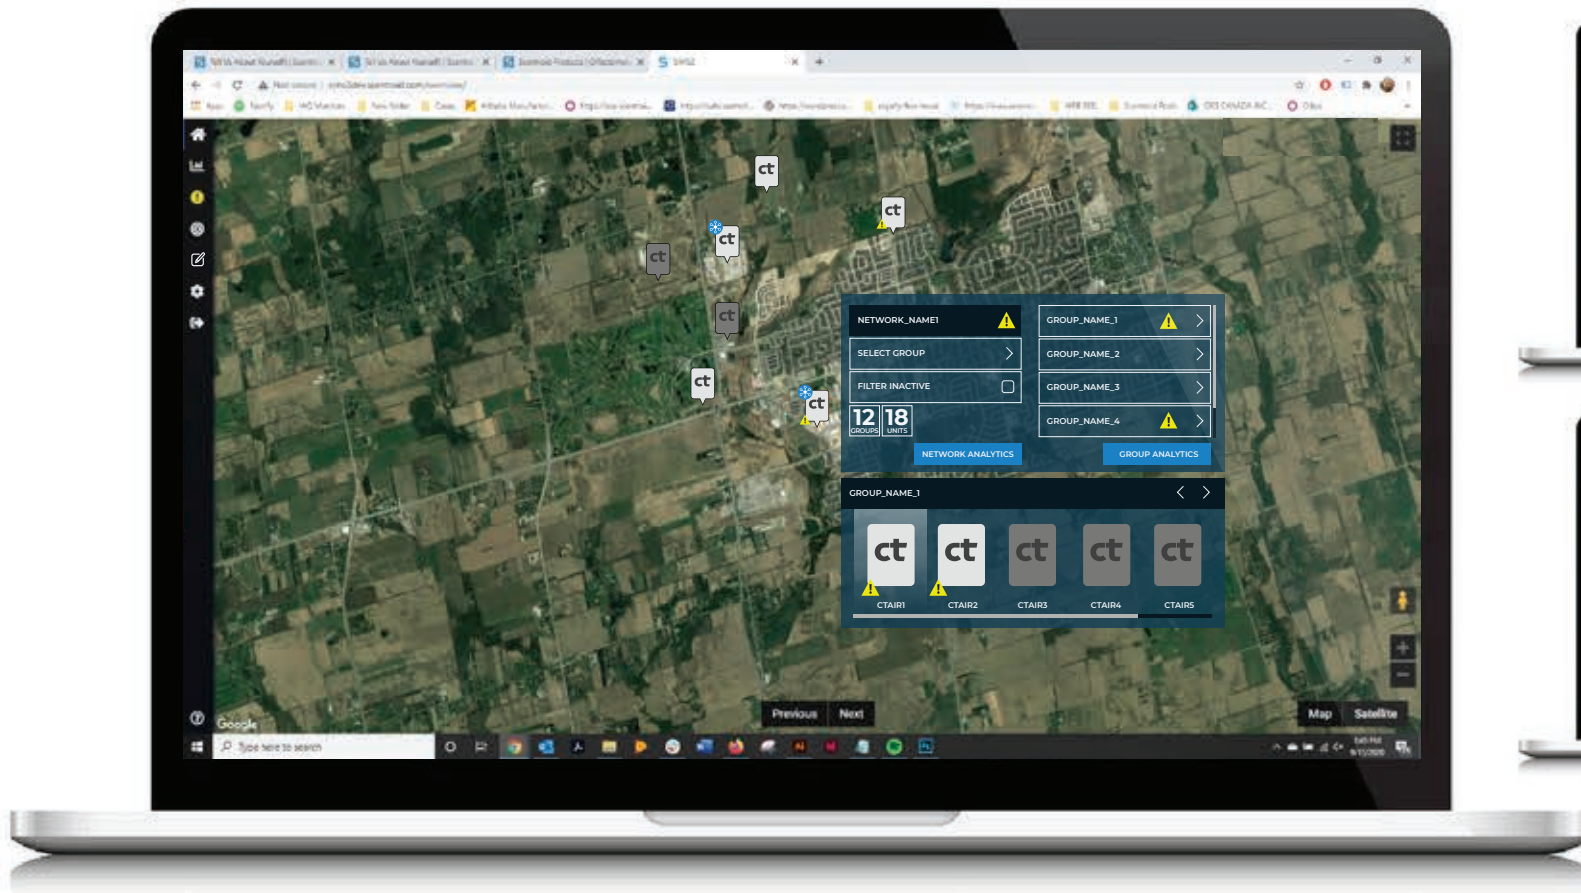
ct
ct
ct
ct
ct
ct

NETWORK_NAME1
SELECT GROUP
FILTER INACTIVE
12 GROUPS
18 UNITS
NETWORK ANALYTICS

GROUP_NAME_1
GROUP_NAME_2
GROUP_NAME_3
GROUP_NAME_4
GROUP ANALYTICS

GROUP_NAME_1

ct CTAIR1
ct CTAIR2
ct CTAIR3
ct CTAIR4
ct CTAIR5

Google
Previous
Next
Map
Satellite

Type here to search